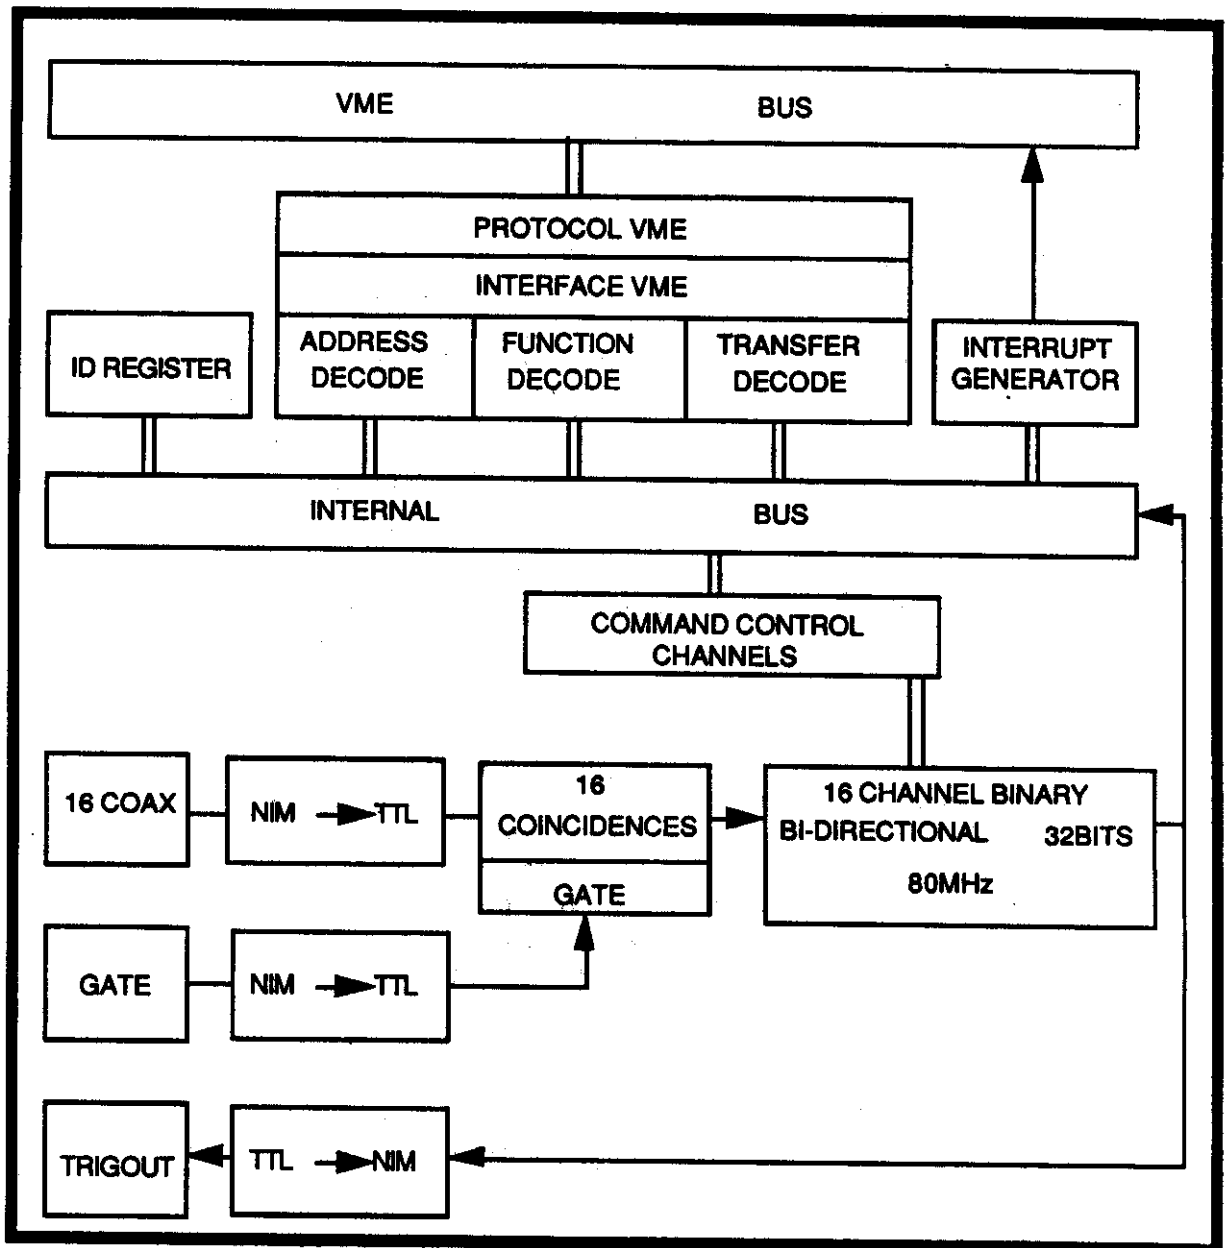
VME BUS

PROTOCOL VME

INTERFACE VME

ADDRESS DECODE

FUNCTION DECODE

TRANSFER DECODE

ID REGISTER

INTERRUPT GENERATOR

INTERNAL BUS

COMMAND CONTROL CHANNELS

16 COAX

NIM TTL

16 COINCIDENCES

GATE

16 CHANNEL BINARY BI-DIRECTIONAL 32BITS 80MHz

GATE

NIM TTL

TRIGOUT

TTL NIM